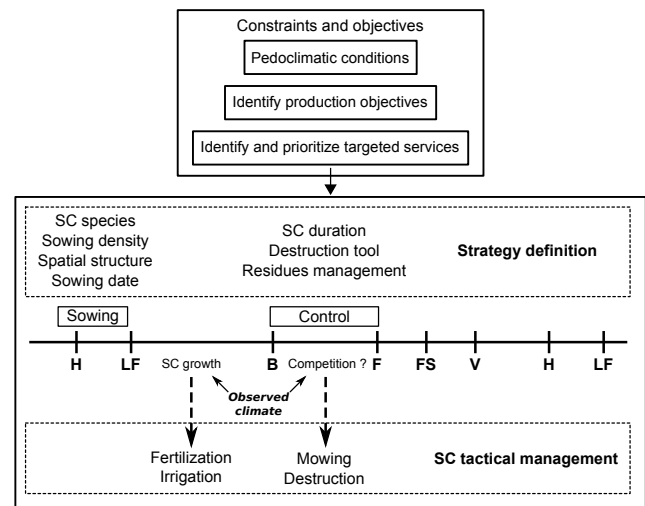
Constraints and objectives

Pedoclimatic conditions

Identify production objectives

Identify and prioritize targeted services

SC species
Sowing density
Spatial structure
Sowing date

SC duration
Destruction tool
Residues management

**Strategy definition**

Sowing

Control

H

LF

SC growth

B

Competition ?

F

FS

V

H

LF

*Observed climate*

Fertilization
Irrigation

Mowing
Destruction

**SC tactical management**